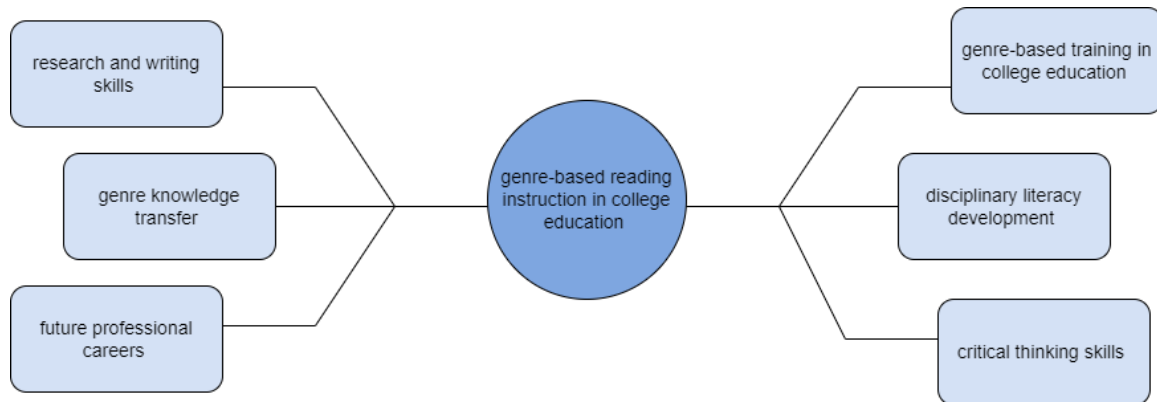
research and writing skills

genre knowledge transfer

future professional careers

genre-based reading instruction in college education

genre-based training in college education

disciplinary literacy development

critical thinking skills